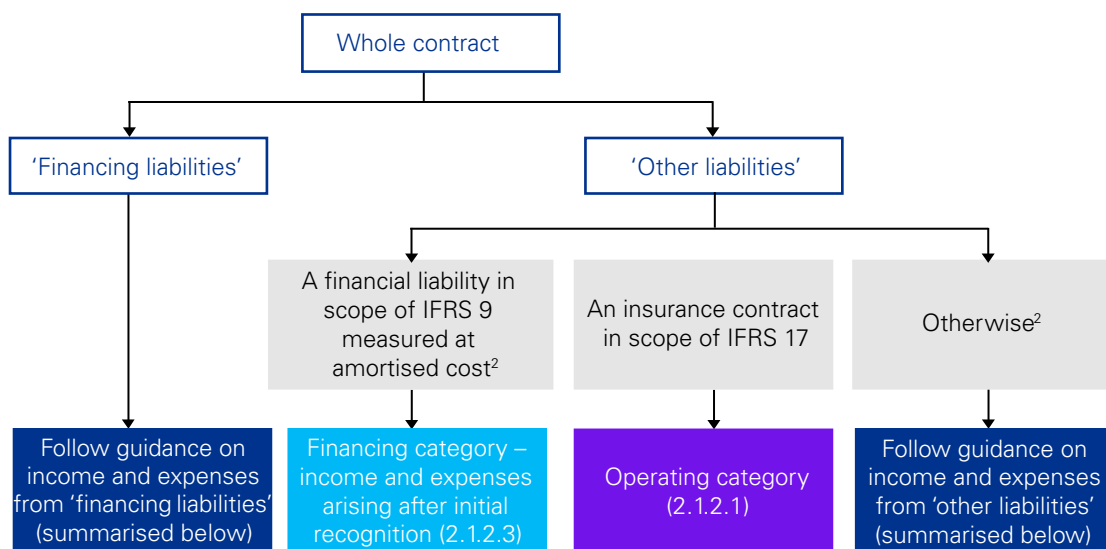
Whole contract

'Financing liabilities'

'Other liabilities'

A financial liability in scope of IFRS 9 measured at amortised cost$^2$

An insurance contract in scope of IFRS 17

Otherwise$^2$

Follow guidance on income and expenses from 'financing liabilities' (summarised below)

Financing category – income and expenses arising after initial recognition (2.1.2.3)

Operating category (2.1.2.1)

Follow guidance on income and expenses from 'other liabilities' (summarised below)